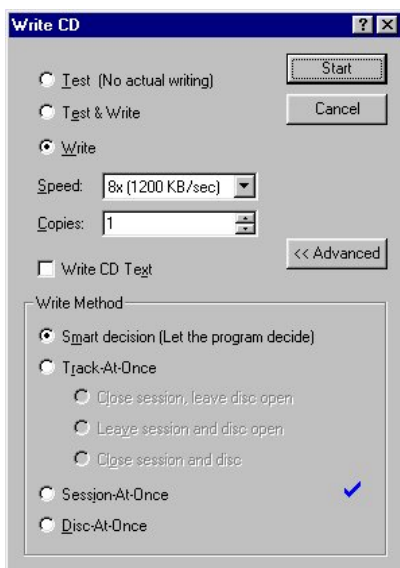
Write CD

? X

Test (No actual writing)

Test & Write

Write

Start

Cancel

Speed: 8x (1200 KB/sec)

Copies: 1

<< Advanced

Write CD Text

Write Method

Smart decision (Let the program decide)

Track-At-Once

Close session, leave disc open

Leave session and disc open

Close session and disc

Session-At-Once

Disc-At-Once